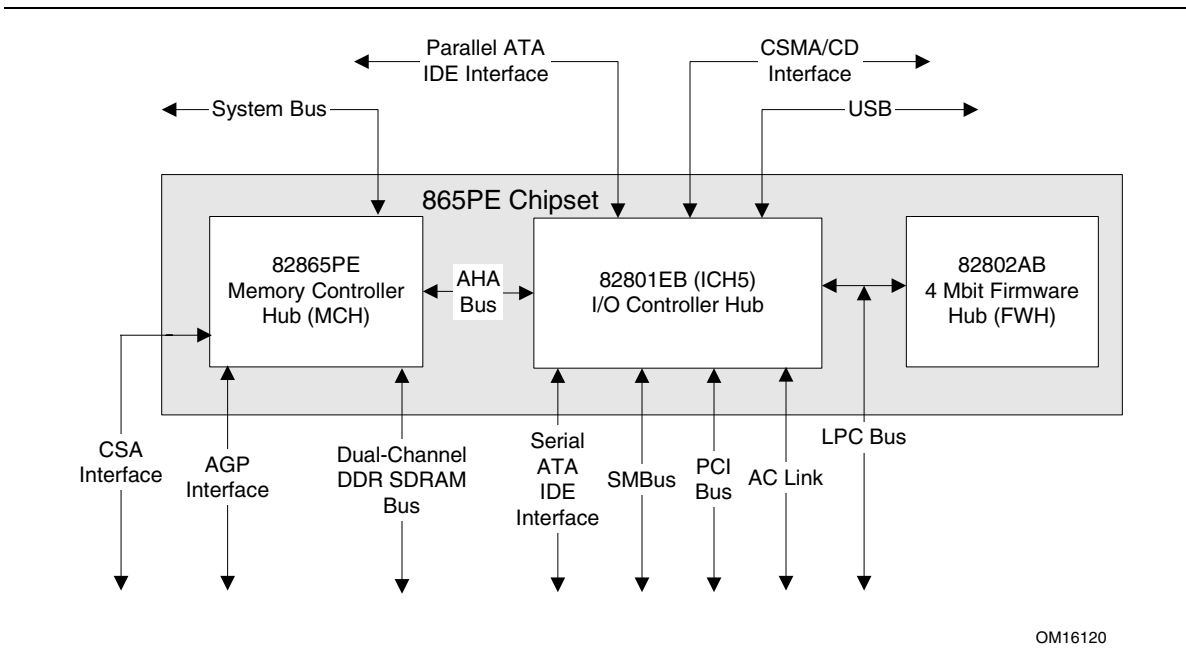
Parallel ATA IDE Interface

CSMA/CD Interface

System Bus

USB

865PE Chipset

82865PE Memory Controller Hub (MCH)

AHA Bus

82801EB (ICH5) I/O Controller Hub

82802AB 4 Mbit Firmware Hub (FWH)

CSA Interface

AGP Interface

Dual-Channel DDR SDRAM Bus

Serial ATA IDE Interface

SMBus

PCI Bus

AC Link

LPC Bus

OM16120